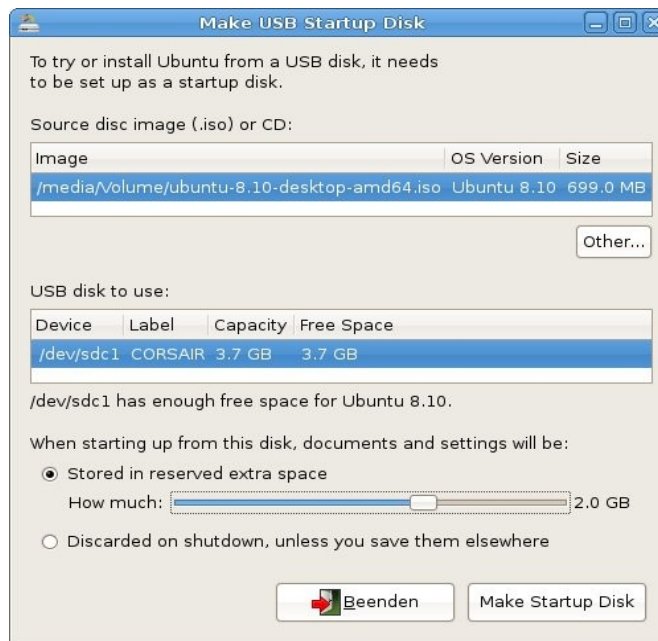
Make USB Startup Disk

To try or install Ubuntu from a USB disk, it needs to be set up as a startup disk.

Source disc image (.iso) or CD:

| Image | OS Version | Size |
|---|---|---|
| /media/Volume/ubuntu-8.10-desktop-amd64.iso | Ubuntu 8.10 | 699.0 MB |

Other...

USB disk to use:

| Device | Label | Capacity | Free Space |
|---|---|---|---|
| /dev/sdc1 | CORSAIR | 3.7 GB | 3.7 GB |

/dev/sdc1 has enough free space for Ubuntu 8.10.

When starting up from this disk, documents and settings will be:

Stored in reserved extra space

How much: 2.0 GB

Discarded on shutdown, unless you save them elsewhere

Beenden

Make Startup Disk